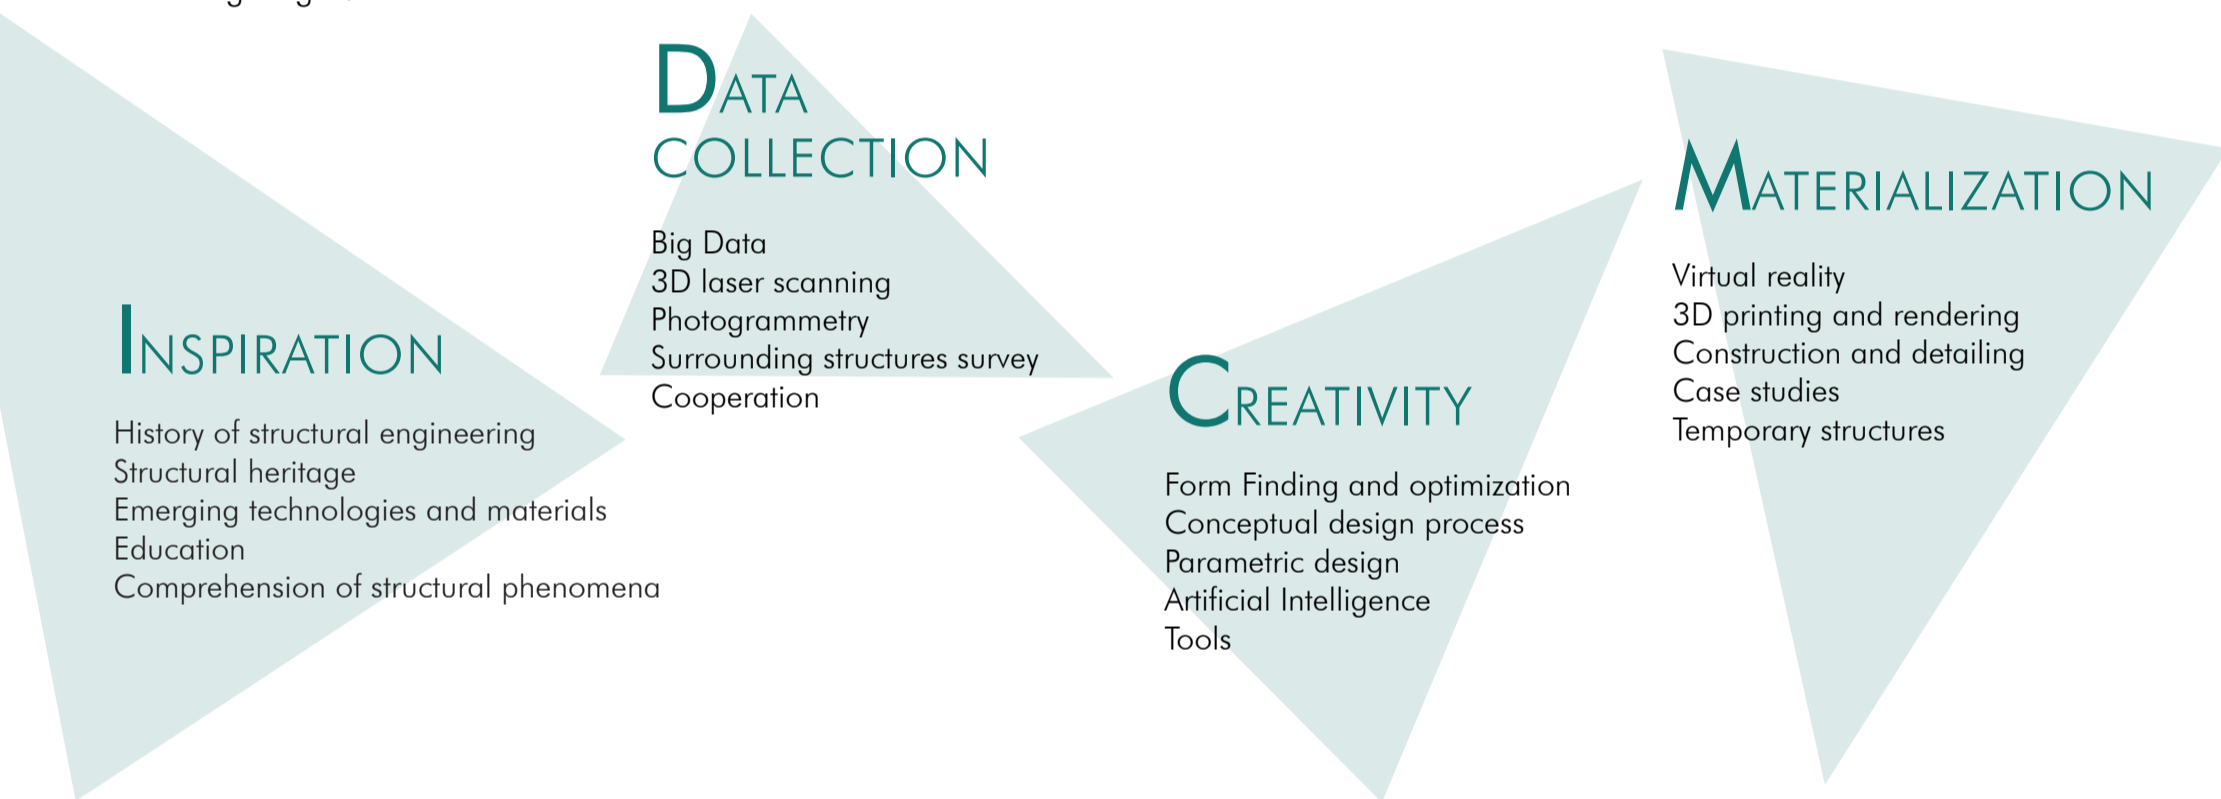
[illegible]

INSPIRATION

History of structural engineering
Structural heritage
Emerging technologies and materials
Education
Comprehension of structural phenomena

DATA COLLECTION

Big Data
3D laser scanning
Photogrammetry
Surrounding structures survey
Cooperation

CREATIVITY

Form Finding and optimization
Conceptual design process
Parametric design
Artificial Intelligence
Tools

MATERIALIZATION

Virtual reality
3D printing and rendering
Construction and detailing
Case studies
Temporary structures